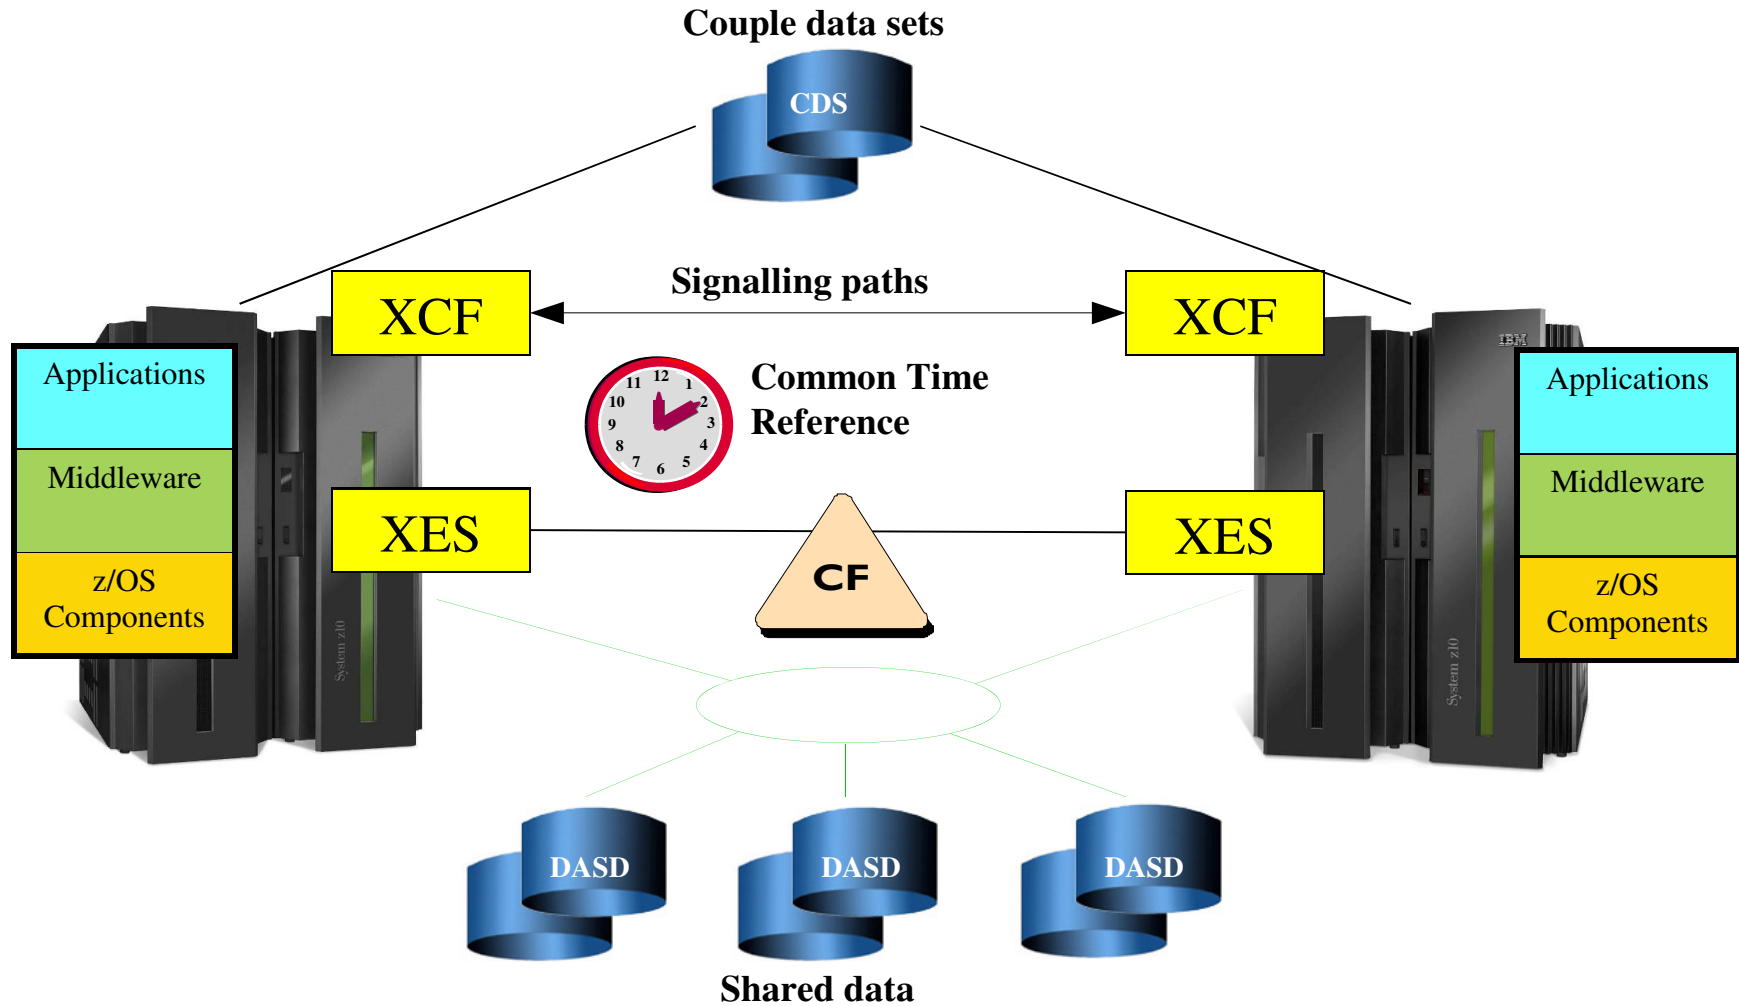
Couple data sets

CDS

Signalling paths

XCF

XCF

Applications

Middleware

z/OS Components

System z10

12 1 2 3 4 5 6 7 8 9 10 11

Common Time Reference

XES

CF

XES

IBM

Applications

Middleware

z/OS Components

System z10

DASD

DASD

DASD

Shared data